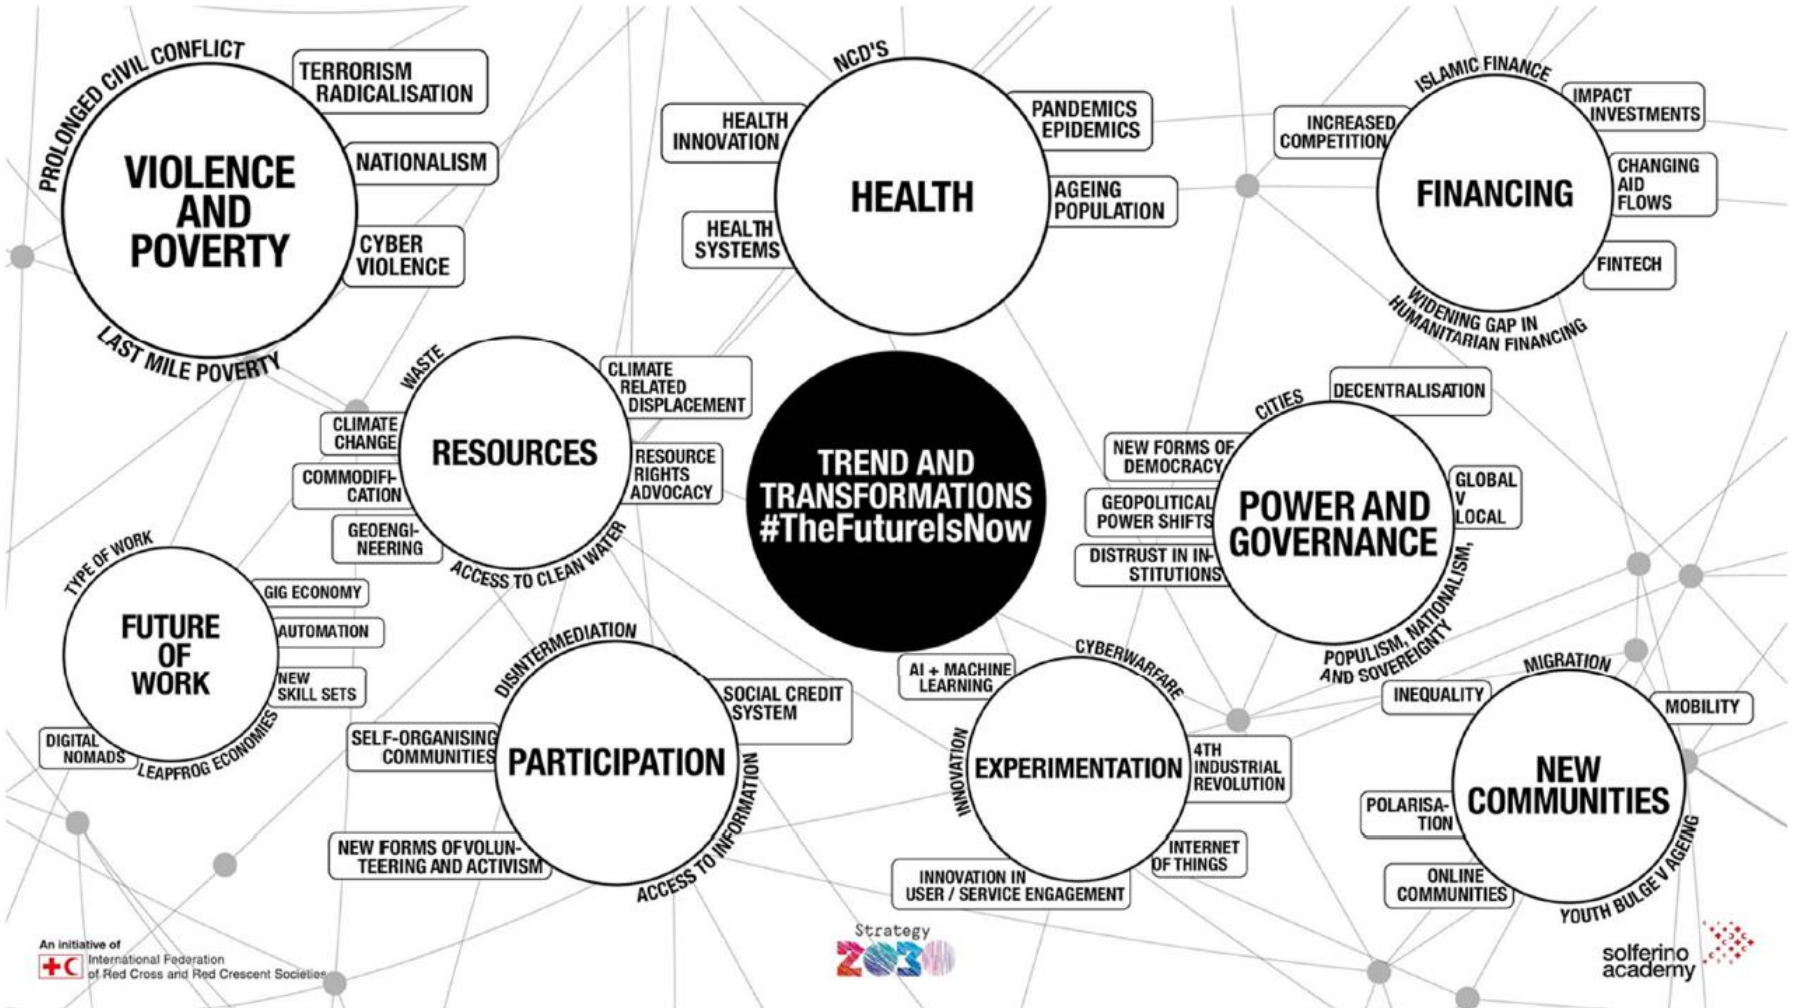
PROLONGED CIVIL CONFLICT
VIOLENCE AND POVERTY
TERRORISM RADICALISATION
NATIONALISM
CYBER VIOLENCE
LAST MILE POVERTY

NCD'S
HEALTH INNOVATION
HEALTH
PANDEMICS EPIDEMICS
AGEING POPULATION
HEALTH SYSTEMS

ISLAMIC FINANCE
INCREASED COMPETITION
FINANCING
IMPACT INVESTMENTS
CHANGING AID FLOWS
FINTECH
WIDENING GAP IN HUMANITARIAN FINANCING

WASTE
CLIMATE CHANGE
RESOURCES
CLIMATE RELATED DISPLACEMENT
RESOURCE RIGHTS ADVOCACY
COMMODIFICATION
GEOENGINEERING
ACCESS TO CLEAN WATER

TREND AND TRANSFORMATIONS #TheFutureIsNow

CITIES
DECENTRALISATION
NEW FORMS OF DEMOCRACY
GEOPOLITICAL POWER SHIFTS
DISTRUST IN INSTITUTIONS
POWER AND GOVERNANCE
GLOBAL V LOCAL
POPULISM, NATIONALISM, AND SOVEREIGNTY

TYPE OF WORK
FUTURE OF WORK
GIG ECONOMY
AUTOMATION
NEW SKILL SETS
DIGITAL NOMADS
LEAPFROG ECONOMIES

DISINTERMEDIATION
PARTICIPATION
SOCIAL CREDIT SYSTEM
SELF-ORGANISING COMMUNITIES
NEW FORMS OF VOLUNTEERING AND ACTIVISM
ACCESS TO INFORMATION

CYBERWARFARE
AI + MACHINE LEARNING
INNOVATION
EXPERIMENTATION
4TH INDUSTRIAL REVOLUTION
INTERNET OF THINGS
INNOVATION IN USER / SERVICE ENGAGEMENT

MIGRATION
INEQUALITY
MOBILITY
NEW COMMUNITIES
POLARISATION
ONLINE COMMUNITIES
YOUTH BULGE V AGEING

An initiative of
International Federation of Red Cross and Red Crescent Societies
Strategy 2030
solferino academy